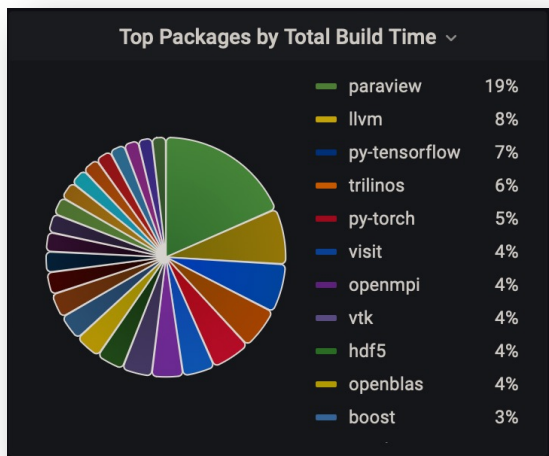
Top Packages by Total Build Time

| | |
|---|---|
| paraview | 19% |
| llvm | 8% |
| py-tensorflow | 7% |
| trilinos | 6% |
| py-torch | 5% |
| visit | 4% |
| openmpi | 4% |
| vtk | 4% |
| hdf5 | 4% |
| openblas | 4% |
| boost | 3% |